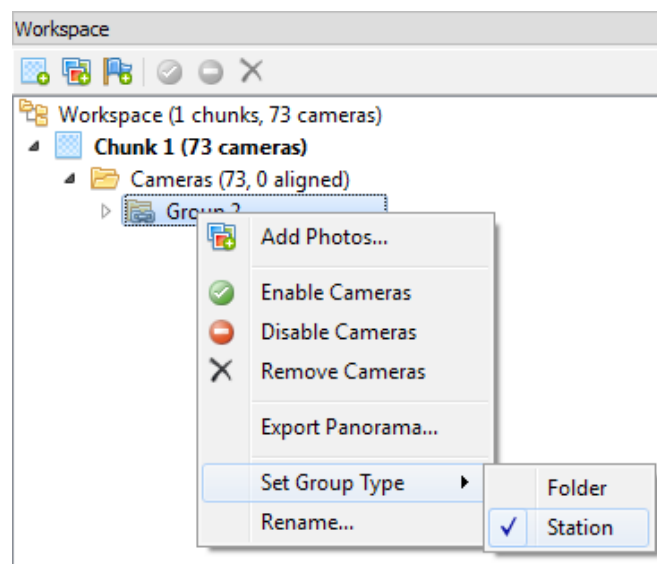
Workspace

Workspace (1 chunks, 73 cameras)
Chunk 1 (73 cameras)
Cameras (73, 0 aligned)
Group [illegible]

Add Photos...
Enable Cameras
Disable Cameras
Remove Cameras
Export Panorama...
Set Group Type
Rename...

Folder
✓ Station